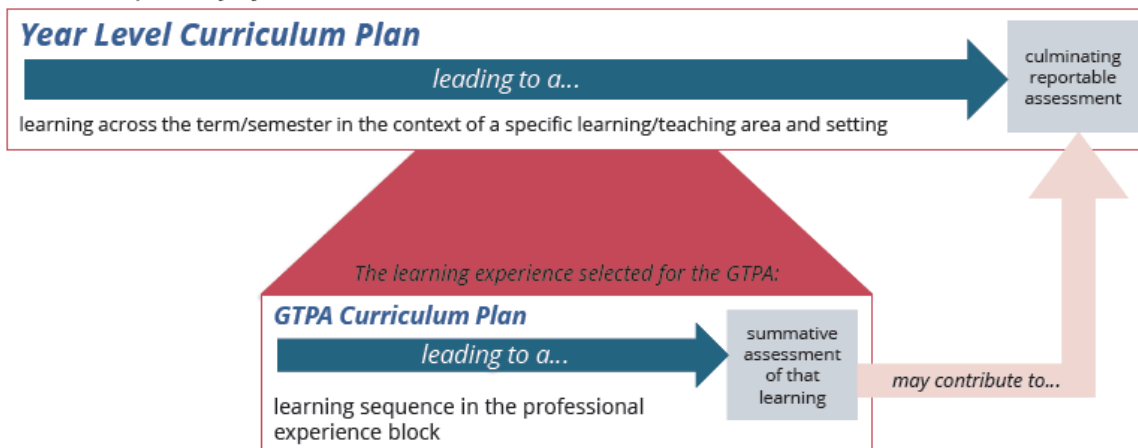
Year Level Curriculum Plan

leading to a...

culminating reportable assessment

learning across the term/semester in the context of a specific learning/teaching area and setting

The learning experience selected for the GTPA:

GTPA Curriculum Plan

leading to a...

summative assessment of that learning

may contribute to...

learning sequence in the professional experience block